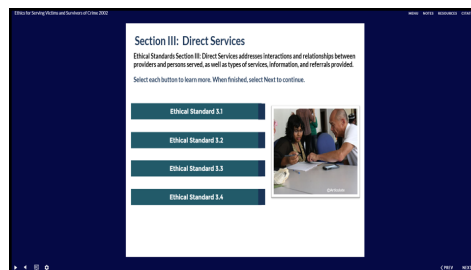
Ethics for Serving Victims and Survivors of Crime 2002

MENU NOTES RESOURCES OTHER

Section III: Direct Services

Ethical Standards Section III: Direct Services addresses interactions and relationships between providers and persons served, as well as types of services, information, and referrals provided.

Select each button to learn more. When finished, select Next to continue.

Ethical Standard 3.1

Ethical Standard 3.2

Ethical Standard 3.3

Ethical Standard 3.4

< PREV NEXT